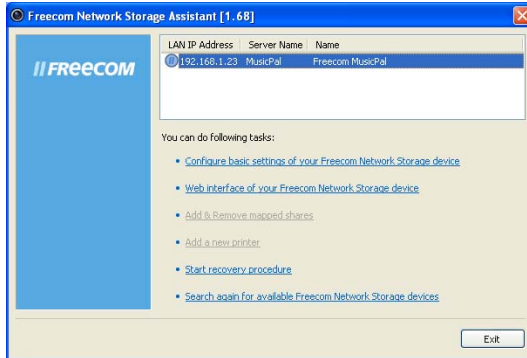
Freecom Network Storage Assistant [1.68]

//FREECOM

| LAN IP Address | Server Name | Name |
|---|---|---|
| 192.168.1.23 | MusicPal | Freecom MusicPal |

You can do following tasks:

• Configure basic settings of your Freecom Network Storage device

• Web interface of your Freecom Network Storage device

• Add & Remove mapped shares

• Add a new printer

• Start recovery procedure

• Search again for available Freecom Network Storage devices

Exit